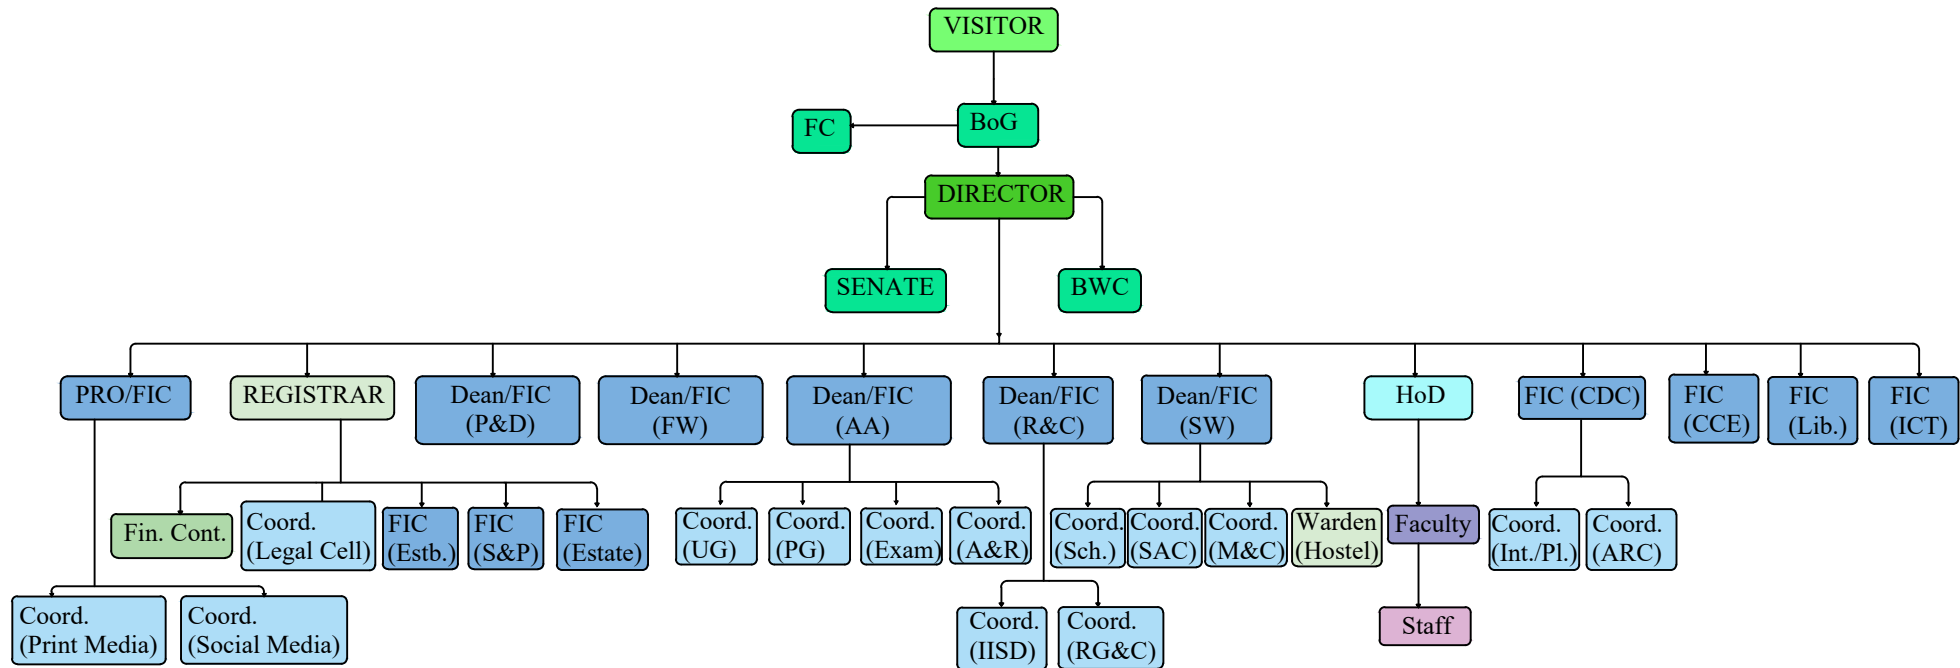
VISITOR

FC

BoG

DIRECTOR

SENATE

BWC

PRO/FIC

REGISTRAR

Dean/FIC (P&D)

Dean/FIC (FW)

Dean/FIC (AA)

Dean/FIC (R&C)

Dean/FIC (SW)

HoD

FIC (CDC)

FIC (CCE)

FIC (Lib.)

FIC (ICT)

Fin. Cont.

Coord. (Legal Cell)

FIC (Estb.)

FIC (S&P)

FIC (Estate)

Coord. (UG)

Coord. (PG)

Coord. (Exam)

Coord. (A&R)

Coord. (Sch.)

Coord. (SAC)

Coord. (M&C)

Warden (Hostel)

Faculty

Coord. (Int./Pl.)

Coord. (ARC)

Coord. (Print Media)

Coord. (Social Media)

Coord. (IISD)

Coord. (RG&C)

Staff